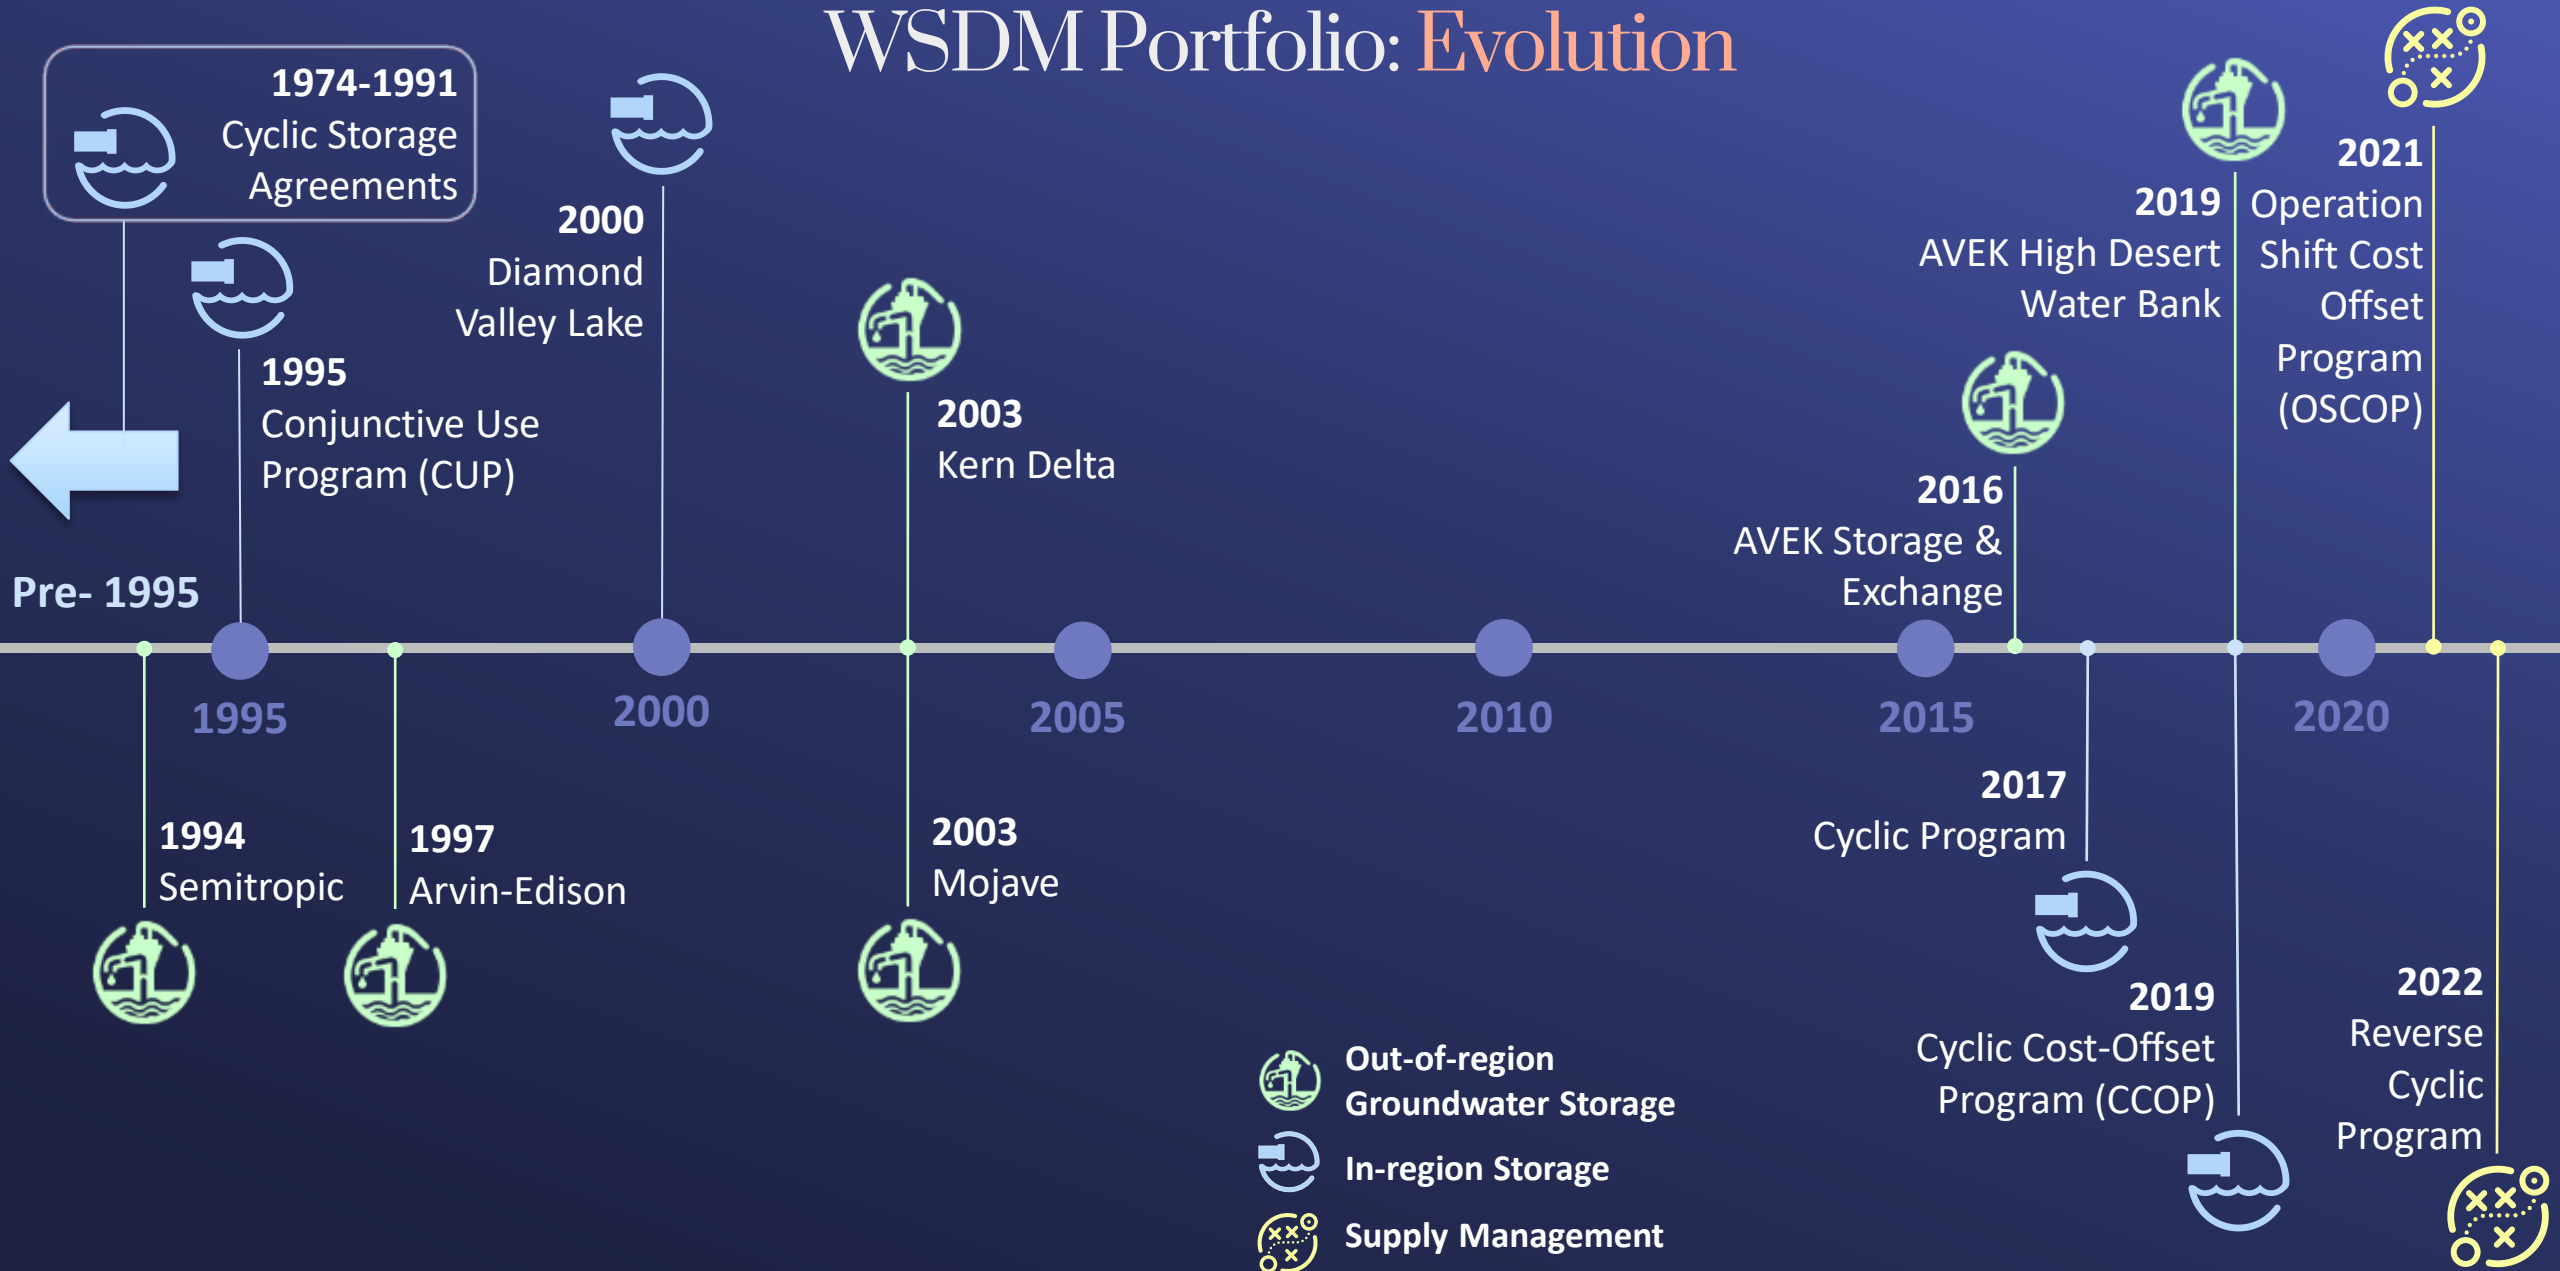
WSDM Portfolio: Evolution

1974-1991
Cyclic Storage Agreements

2000
Diamond Valley Lake

1995
Conjunctive Use Program (CUP)

2003
Kern Delta

2019
AVEK High Desert Water Bank

2021
Operation Shift Cost Offset Program (OSCOP)

2016
AVEK Storage & Exchange

Pre- 1995

1995

2000

2005

2010

2015

2020

1994
Semitropic

1997
Arvin-Edison

2003
Mojave

2017
Cyclic Program

2019
Cyclic Cost-Offset Program (CCOP)

2022
Reverse Cyclic Program

Out-of-region Groundwater Storage

In-region Storage

Supply Management